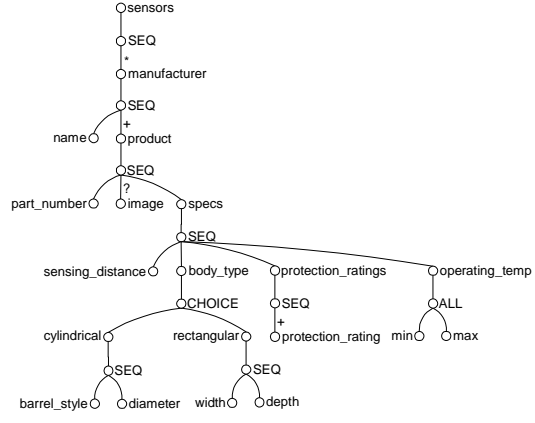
sensors
SEQ
*
manufacturer
SEQ
name
+
product
SEQ
part_number
?
image
specs
SEQ
sensing_distance
body_type
protection_ratings
operating_temp
CHOICE
SEQ
+
protection_rating
ALL
min
max
cylindrical
rectangular
SEQ
SEQ
barrel_style
diameter
width
depth